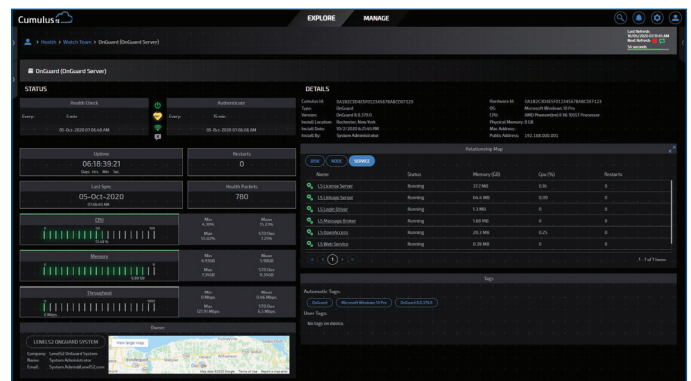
Cumulus

EXPLORE MANAGE

Last Refresh: 10/05/2020 07:06:45 AM
Next Refresh: 56 seconds

Health > Watch Tower > OnGuard (OnGuard Server)

OnGuard (OnGuard Server)

STATUS

Health Check
Every: 5 min
05-Oct-2020 07:06:40 AM

Authenticate
Every: 5 min
05-Oct-2020 07:06:08 AM

Uptime
06:18:39:21
Days Hrs Min Sec

Restarts
0

Last Sync
05-Oct-2020
07:06:40 AM

Health Packets
780

CPU
15.68 %

Min 4.10%
Mean 11.23%
Max 55.02%
STD Dev 7.29%

Memory
6.08 GB

Min 6.93GB
Mean 5.98GB
Max 7.39GB
STD Dev 0.39GB

Throughput
0 Mbps

Min 0 Mbps
Mean 0.46 Mbps
Max 121.91 Mbps
STD Dev 6.5 Mbps

Owner

LENELS2 ONGUARD SYSTEM

Company: LenelS2 OnGuard System
Name: System Administrator
Email: System.Admin@LenelS2.com

View larger map

DETAILS

Cumulus Id: 0A1B2C3D4E5F0123456789ABCDEF123
Type: OnGuard
Version: OnGuard 8.0.379.0
Install Location: Rochester, New York
Install Date: 10/2/2020 6:21:45 PM
Install By: System Administrator

Hardware Id: 0A1B2C3D4E5F0123456789ABCDEF123
OS: Microsoft Windows 10 Pro
CPU: AMD Phenom(tm) II X6 1055T Processor
Physical Memory: 8 GB
Mac Address:
Public Address: 192.168.000.001

Relationship Map

DEVICE NODE SERVICE

| Name | Status | Memory (GB) | Cpu (%) | Restarts |
|---|---|---|---|---|
| LS License Server | Running | 37.2 MB | 0.56 | 0 |
| LS Linkage Server | Running | 64.4 MB | 0.09 | 0 |
| LS Login Driver | Running | 5.3 MB | 0 | 0 |
| LS Message Broker | Running | 1.60 MB | 0 | 0 |
| LS OpenAccess | Running | 20.3 MB | 0.21 | 0 |
| LS Web Service | Running | 0.38 MB | 0 | 0 |

1 - 7 of 7 items

Tags

Automatic Tags:
OnGuard Microsoft Windows 10 Pro OnGuard 8.0.379.0

User Tags:
No tags on device.